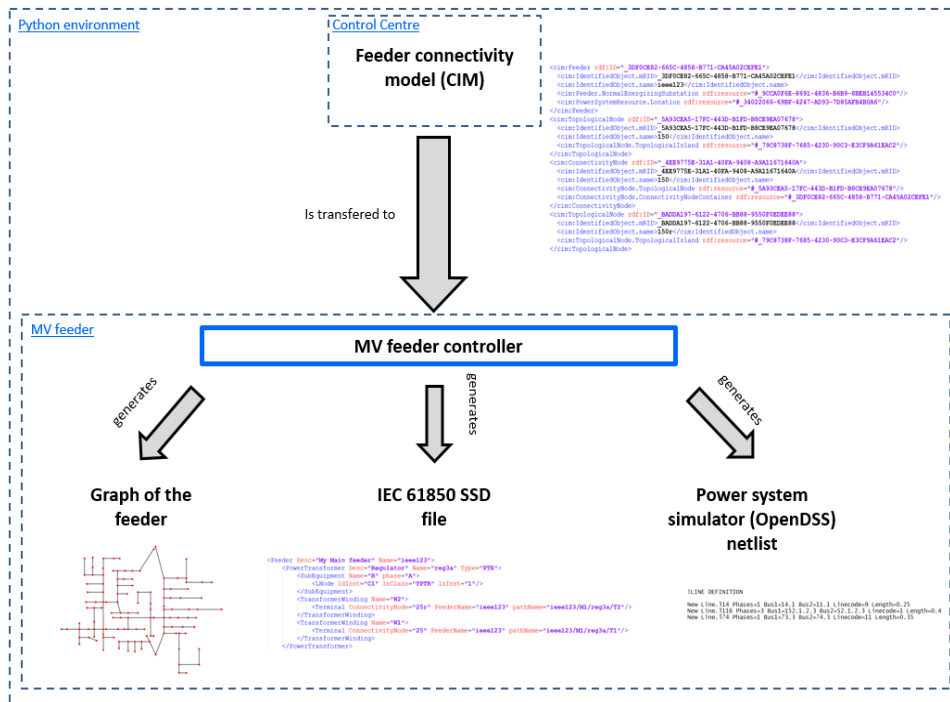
Python environment

Control Centre

Feeder connectivity model (CIM)

<cim:Feeder rdf:ID="_3DF0CE82-665C-4858-B771-CA45A02CEFE1">
<cim:IdentifiedObject.mRID>_3DF0CE82-665C-4858-B771-CA45A02CEFE1</cim:IdentifiedObject.mRID>
<cim:IdentifiedObject.name>ieee123</cim:IdentifiedObject.name>
<cim:Feeder.NormalEnergizingSubstation rdf:resource="#_9CCA0F6E-8691-4836-B6B9-8BEB145534C0"/>
<cim:PowerSystemResource.Location rdf:resource="#_34022066-69BF-4247-AD93-7D85AFB4B0A6"/>
</cim:Feeder>
<cim:TopologicalNode rdf:ID="_5A93CEA5-17FC-443D-B1FD-B8CE9EA07678">
<cim:IdentifiedObject.mRID>_5A93CEA5-17FC-443D-B1FD-B8CE9EA07678</cim:IdentifiedObject.mRID>
<cim:IdentifiedObject.name>150</cim:IdentifiedObject.name>
<cim:TopologicalNode.TopologicalIsland rdf:resource="#_79C8738F-7685-4230-90C3-E3CF9A61EAC2"/>
</cim:TopologicalNode>
<cim:ConnectivityNode rdf:ID="_4EE9775K-31A1-40FA-9408-A9A11671640A">
<cim:IdentifiedObject.mRID>_4EE9775K-31A1-40FA-9408-A9A11671640A</cim:IdentifiedObject.mRID>
<cim:IdentifiedObject.name>150</cim:IdentifiedObject.name>
<cim:ConnectivityNode.TopologicalNode rdf:resource="#_5A93CEA5-17FC-443D-B1FD-B8CE9EA07678"/>
<cim:ConnectivityNode.ConnectivityNodeContainer rdf:resource="#_3DF0CE82-665C-4858-B771-CA45A02CEFE1"/>
</cim:ConnectivityNode>
<cim:TopologicalNode rdf:ID="_BADDA197-6122-4706-BB88-9550F0KDEE88">
<cim:IdentifiedObject.mRID>_BADDA197-6122-4706-BB88-9550F0KDEE88</cim:IdentifiedObject.mRID>
<cim:IdentifiedObject.name>150r</cim:IdentifiedObject.name>
<cim:TopologicalNode.TopologicalIsland rdf:resource="#_79C8738F-7685-4230-90C3-E3CF9A61EAC2"/>
</cim:TopologicalNode>

Is transfered to

MV feeder

MV feeder controller

generates

generates

generates

Graph of the feeder

IEC 61850 SSD file

Power system simulator (OpenDSS) netlist

<Feeder Desc="My Main feeder" Name="ieee123">
<PowerTransformer Desc="Regulator" Name="reg3a" Type="PTR">
<SubEquipment Name="A" phase="A">
<LNode lnInst="C1" lnClass="YPTR" lnInst="1"/>
</SubEquipment>
<TransformerWinding Name="W2">
<Terminal ConnectivityNode="25r" FeederName="ieee123" pathName="ieee123/M1/reg3a/T2"/>
</TransformerWinding>
<TransformerWinding Name="W1">
<Terminal ConnectivityNode="25" FeederName="ieee123" pathName="ieee123/M1/reg3a/T1"/>
</TransformerWinding>
</PowerTransformer>

!LINE DEFINITION

New Line.314 Phases=1 Bus1=14.1 Bus2=11.1 Linecode=9 Length=0.25
New Line.T116 Phases=3 Bus1=152.1.2.3 Bus2=52.1.2.3 Linecode=1 Length=0.4
New Line.T74 Phases=1 Bus1=73.3 Bus2=74.3 Linecode=11 Length=0.35